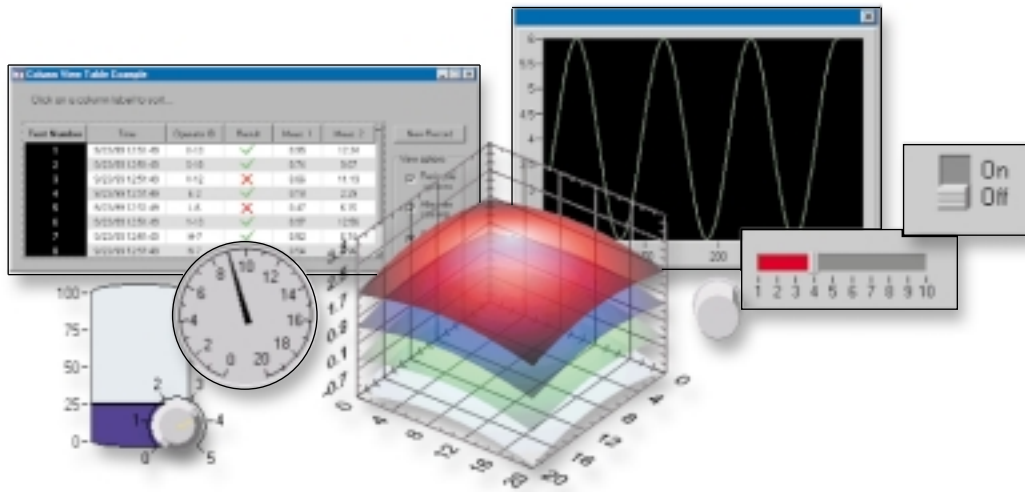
Column View Table Example

Click on a column label to sort...

| Test Number | Time | Operator ID | Result | Meas. 1 | Meas. 2 |
|---|---|---|---|---|---|
| 1 | 5/23/99 12:50:49 | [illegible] | ✓ | 0.95 | 12.34 |
| 2 | 5/23/99 12:50:49 | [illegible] | ✓ | 0.76 | 9.67 |
| 3 | 5/23/99 12:50:49 | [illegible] | ✗ | 0.69 | 11.13 |
| 4 | 5/23/99 12:50:49 | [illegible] | ✓ | 0.78 | 2.29 |
| 5 | 5/23/99 12:50:49 | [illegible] | ✗ | 0.47 | 6.15 |
| 6 | 5/23/99 12:50:49 | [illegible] | ✓ | 0.97 | 12.59 |
| 7 | 5/23/99 12:50:49 | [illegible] | ✓ | 0.82 | 5.74 |
| 8 | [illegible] | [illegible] | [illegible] | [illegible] | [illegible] |

New Record

View options

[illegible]

6
5.5
5
4.5
4

200

On
Off

1 2 3 4 5 6 7 8 9 10

100
75
50
25
0

10
12
14
16
18
20
0
2
4
6
8

1
2
3
4
5
0

3.5
2.6
1.7
0.8
0.1
-0.7

0
4
8
12
16
20

0
4
8
12
16
20